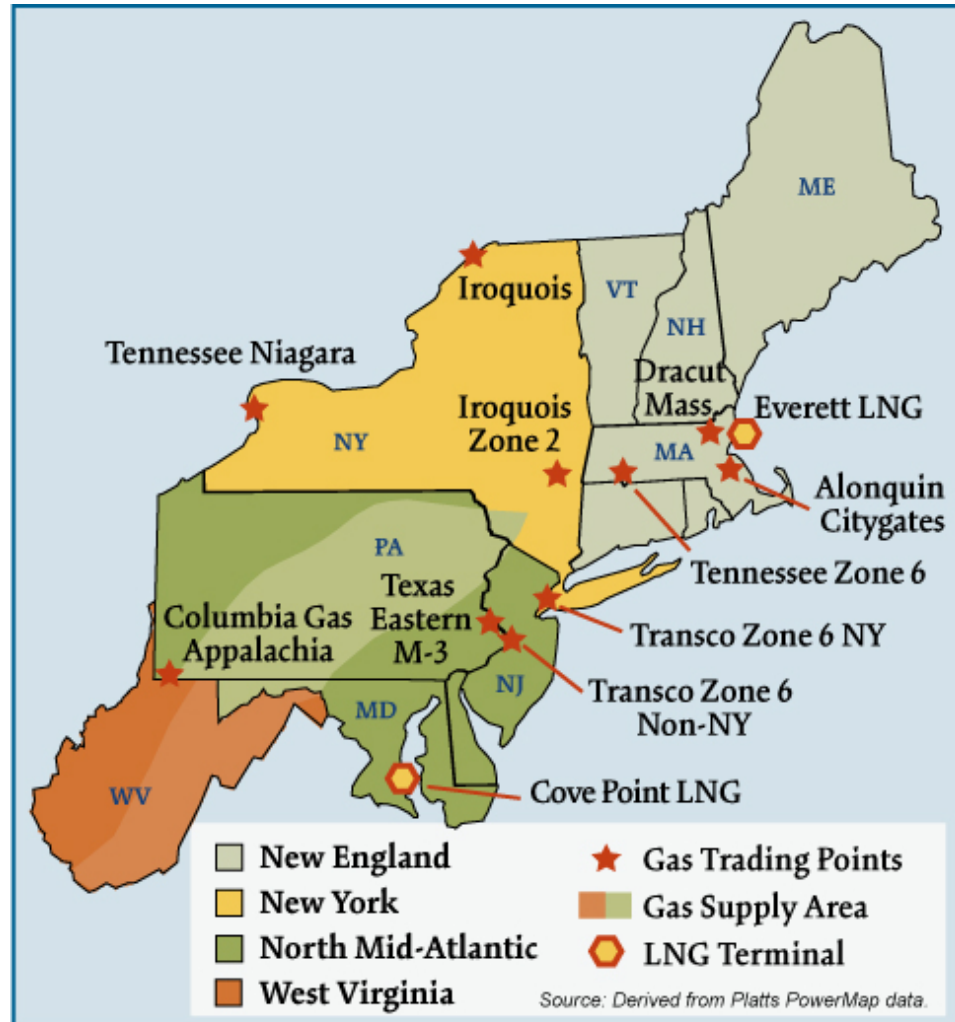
ME

Iroquois

VT

NH

Tennessee Niagara

Dracut Mass.

Everett LNG

Iroquois Zone 2

NY

MA

Alonquin Citygates

PA

Tennessee Zone 6

Texas Eastern M-3

Columbia Gas Appalachia

Transco Zone 6 NY

Transco Zone 6 Non-NY

NJ

MD

WV

Cove Point LNG

New England

New York

North Mid-Atlantic

West Virginia

Gas Trading Points

Gas Supply Area

LNG Terminal

Source: Derived from Platts PowerMap data.